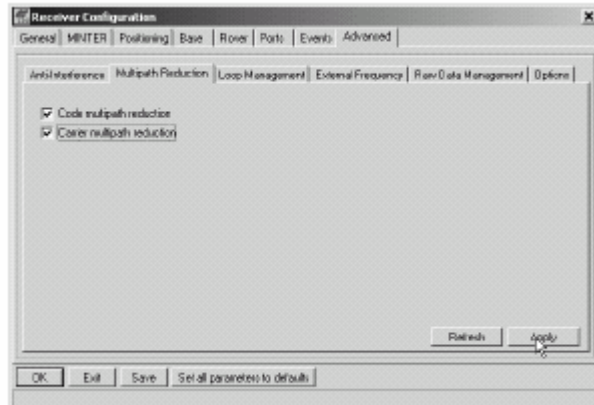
Receiver Configuration

General | MINTER | Positioning | Base | Rover | Ports | Events | Advanced

Anti-Interference | Multipath Reduction | Loop Management | External Frequency | Raw Data Management | Options

Code multipath reduction
Carrier multipath reduction

Refresh
Apply

OK
Exit
Save
Set all parameters to defaults